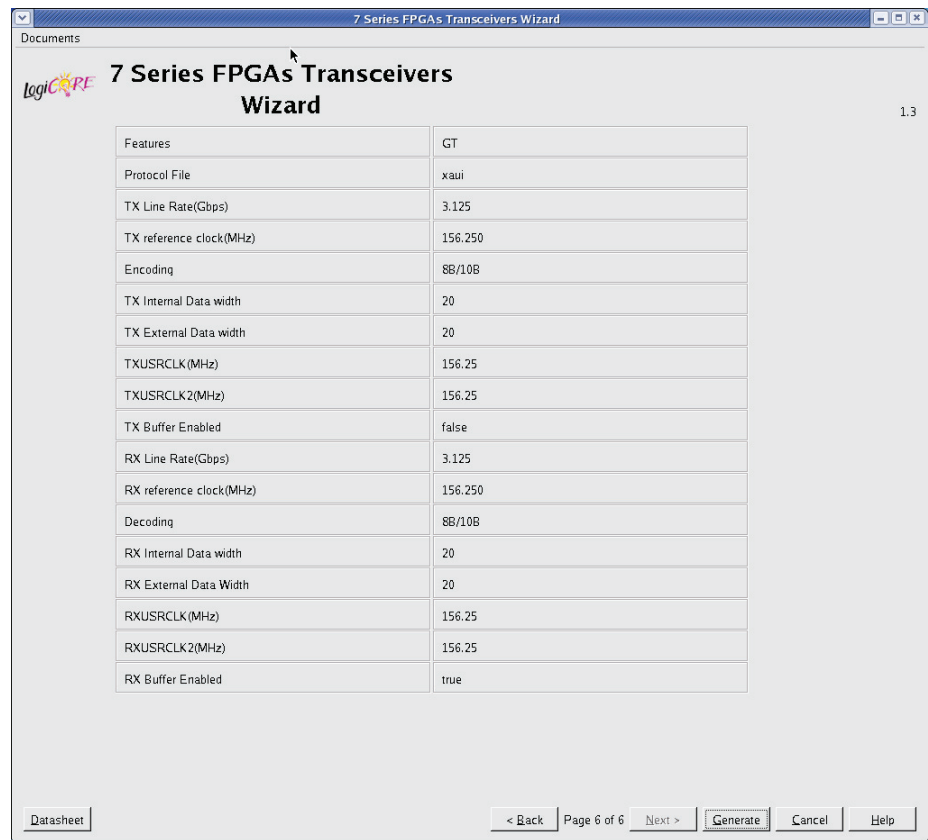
7 Series FPGAs Transceivers Wizard

Documents

logiCORE

7 Series FPGAs Transceivers Wizard

1.3

| | |
|---|---|
| Features | GT |
| Protocol File | xaui |
| TX Line Rate(Gbps) | 3.125 |
| TX reference clock(MHz) | 156.250 |
| Encoding | 8B/10B |
| TX Internal Data width | 20 |
| TX External Data width | 20 |
| TXUSRCLK(MHz) | 156.25 |
| TXUSRCLK2(MHz) | 156.25 |
| TX Buffer Enabled | false |
| RX Line Rate(Gbps) | 3.125 |
| RX reference clock(MHz) | 156.250 |
| Decoding | 8B/10B |
| RX Internal Data width | 20 |
| RX External Data Width | 20 |
| RXUSRCLK(MHz) | 156.25 |
| RXUSRCLK2(MHz) | 156.25 |
| RX Buffer Enabled | true |

Datasheet

< Back Page 6 of 6 Next > Generate Cancel Help